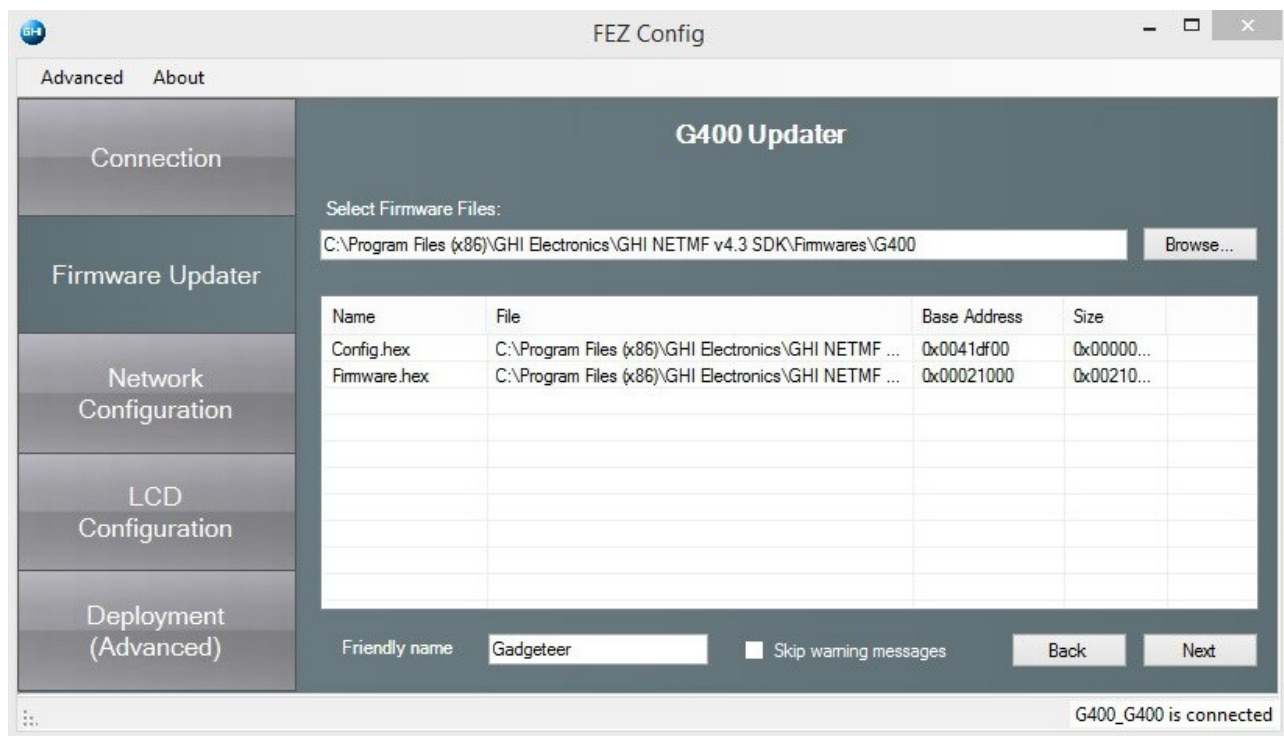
GHI

FEZ Config

Advanced About

Connection

Firmware Updater

Network Configuration

LCD Configuration

Deployment (Advanced)

G400 Updater

Select Firmware Files:

C:\Program Files (x86)\GHI Electronics\GHI NETMF v4.3 SDK\Firmwares\G400

Browse...

| Name | File | Base Address | Size |
|---|---|---|---|
| Config.hex | C:\Program Files (x86)\GHI Electronics\GHI NETMF ... | 0x0041df00 | 0x00000... |
| Firmware.hex | C:\Program Files (x86)\GHI Electronics\GHI NETMF ... | 0x00021000 | 0x00210... |

Friendly name Gadgeteer

Skip warning messages

Back

Next

G400_G400 is connected